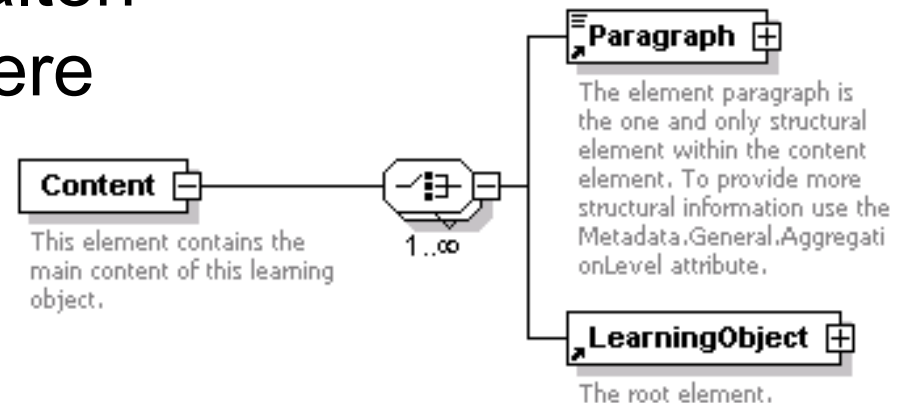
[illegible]
ere

Content

This element contains the main content of this learning object.

1..∞

Paragraph

The element paragraph is the one and only structural element within the content element. To provide more structural information use the Metadata.General.AggregationLevel attribute.

LearningObject

The root element.